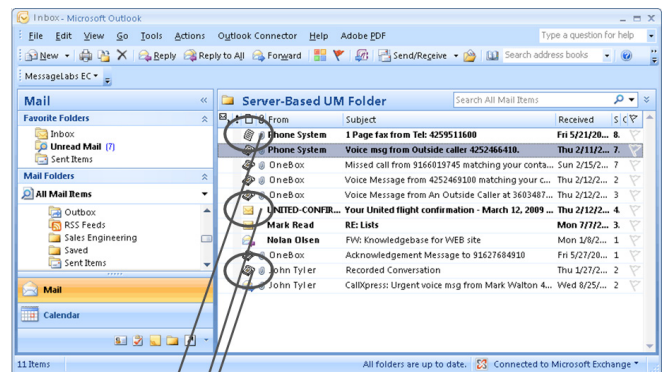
Inbox - Microsoft Outlook

File Edit View Go Tools Actions Outlook Connector Help Adobe PDF

Type a question for help

New Reply Reply to All Forward Send/Receive Search address books

MessageLabs EC

Mail

Favorite Folders

Inbox

Unread Mail (7)

Sent Items

Mail Folders

All Mail Items

Outbox

RSS Feeds

Sales Engineering

Saved

Sent Items

Mail

Calendar

Server-Based UM Folder

Search All Mail Items

| From | Subject | Received | S |
|---|---|---|---|
| Phone System | 1 Page fax from Tel: 425911600 | Fri 5/21/20... | 8. |
| Phone System | Voice msg from Outside caller 4252466410. | Thu 2/11/2... | 7. |
| OneBox | Missed call from 9166019745 matching your conta... | Sun 2/15/2... | 7 |
| OneBox | Voice Message from 4252469100 matching your c... | Thu 2/12/2... | 2 |
| OneBox | Voice Message from An Outside Caller at 3603487... | Thu 2/12/2... | 3 |
| UNITED-CONFIR... | Your United flight confirmation - March 12, 2009 ... | Thu 2/12/2... | 4. |
| Mark Read | RE: Lists | Mon 7/7/2... | 3. |
| Nolan Olsen | FW: Knowledgebase for WEB site | Mon 1/8/2... | 1 |
| OneBox | Acknowledgement Message to 91627684910 | Fri 5/27/20... | 1 |
| John Tyler | Recorded Conversation | Thu 1/27/2... | 2 |
| John Tyler | CallXpress: Urgent voice msg from Mark Walton 4... | Wed 8/25/... | 2 |

11 Items

All folders are up to date.

Connected to Microsoft Exchange